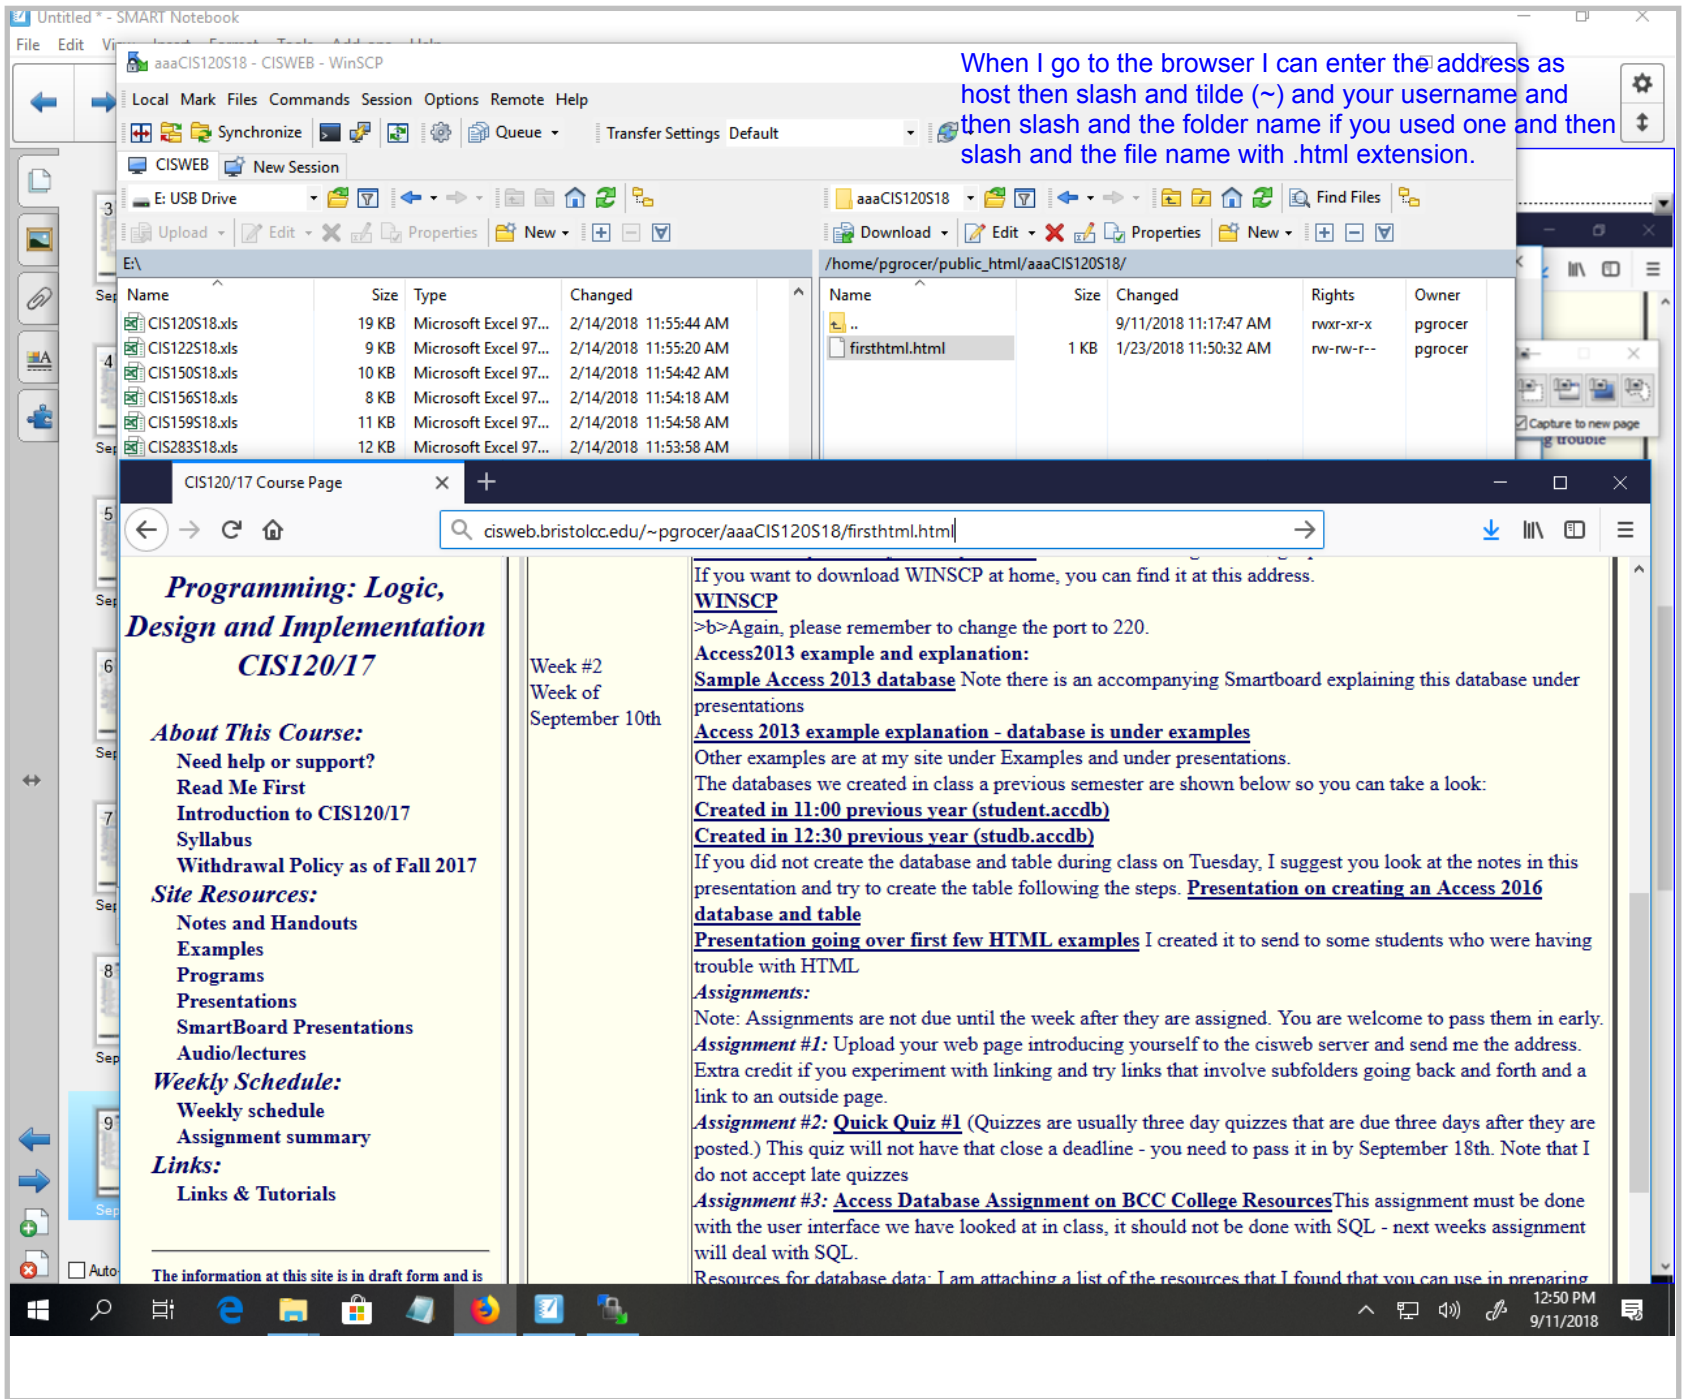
Untitled * - SMART Notebook
File Edit Vi

aaaCIS120S18 - CISWEB - WinSCP
Local Mark Files Commands Session Options Remote Help
Synchronize Queue Transfer Settings Default
CISWEB New Session
E: USB Drive
Upload Edit Properties New
E:\

| Name | Size | Type | Changed |
|---|---|---|---|
| CIS120S18.xls | 19 KB | Microsoft Excel 97... | 2/14/2018 11:55:44 AM |
| CIS122S18.xls | 9 KB | Microsoft Excel 97... | 2/14/2018 11:55:20 AM |
| CIS150S18.xls | 10 KB | Microsoft Excel 97... | 2/14/2018 11:54:42 AM |
| CIS156S18.xls | 8 KB | Microsoft Excel 97... | 2/14/2018 11:54:18 AM |
| CIS159S18.xls | 11 KB | Microsoft Excel 97... | 2/14/2018 11:54:58 AM |
| CIS283S18.xls | 12 KB | Microsoft Excel 97... | 2/14/2018 11:53:58 AM |

aaaCIS120S18
Find Files
Download Edit Properties New
/home/pgrocer/public_html/aaaCIS120S18/

| Name | Size | Changed | Rights | Owner |
|---|---|---|---|---|
| .. | | 9/11/2018 11:17:47 AM | rwxr-xr-x | pgrocer |
| firsthtml.html | 1 KB | 1/23/2018 11:50:32 AM | rw-rw-r-- | pgrocer |

When I go to the browser I can enter the address as host then slash and tilde (~) and your username and then slash and the folder name if you used one and then slash and the file name with .html extension.

Capture to new page

CIS120/17 Course Page
cisweb.bristolcc.edu/~pgrocer/aaaCIS120S18/firsthtml.html

Programming: Logic, Design and Implementation CIS120/17

About This Course:
Need help or support?
Read Me First
Introduction to CIS120/17
Syllabus
Withdrawal Policy as of Fall 2017
Site Resources:
Notes and Handouts
Examples
Programs
Presentations
SmartBoard Presentations
Audio/lectures
Weekly Schedule:
Weekly schedule
Assignment summary
Links:
Links & Tutorials

The information at this site is in draft form and is

Week #2
Week of
September 10th

If you want to download WINSCP at home, you can find it at this address.
WINSCP
>b>Again, please remember to change the port to 220.
Access2013 example and explanation:
Sample Access 2013 database Note there is an accompanying Smartboard explaining this database under presentations
Access 2013 example explanation - database is under examples
Other examples are at my site under Examples and under presentations.
The databases we created in class a previous semester are shown below so you can take a look:
Created in 11:00 previous year (student.accdb)
Created in 12:30 previous year (studb.accdb)
If you did not create the database and table during class on Tuesday, I suggest you look at the notes in this presentation and try to create the table following the steps. Presentation on creating an Access 2016 database and table
Presentation going over first few HTML examples I created it to send to some students who were having trouble with HTML
Assignments:
Note: Assignments are not due until the week after they are assigned. You are welcome to pass them in early.
Assignment #1: Upload your web page introducing yourself to the cisweb server and send me the address. Extra credit if you experiment with linking and try links that involve subfolders going back and forth and a link to an outside page.
Assignment #2: Quick Quiz #1 (Quizzes are usually three day quizzes that are due three days after they are posted.) This quiz will not have that close a deadline - you need to pass it in by September 18th. Note that I do not accept late quizzes
Assignment #3: Access Database Assignment on BCC College ResourcesThis assignment must be done with the user interface we have looked at in class, it should not be done with SQL - next weeks assignment will deal with SQL.
Resources for database data: I am attaching a list of the resources that I found that you can use in preparing

Auto
12:50 PM
9/11/2018